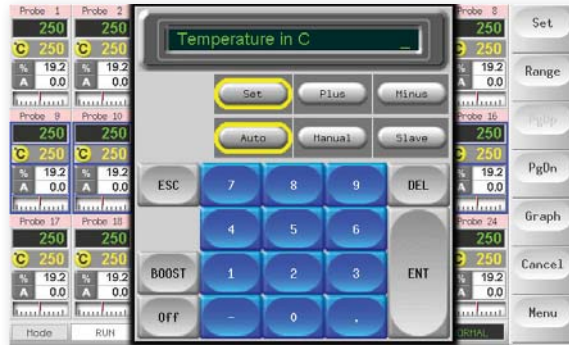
Probe 1
250
C 250
% 19.2
A 0.0

Probe 2
250
C 250
% 19.2
A 0.0

Probe 9
250
C 250
% 19.2
A 0.0

Probe 10
250
C 250
% 19.2
A 0.0

Probe 17
250
C 250
% 19.2
A 0.0

Probe 18
250
C 250
% 19.2
A 0.0

Mode
RUN

Temperature in C _

Set
Plus
Minus
Auto
Manual
Slave

ESC
7
8
9
DEL
4
5
6
BOOST
1
2
3
ENT
Off
-
0
.

Probe 8
250
C 250
% 19.2
A 0.0

Probe 16
250
C 250
% 19.2
A 0.0

Probe 24
250
C 250
% 19.2
A 0.0

ORMAL

Set
Range
PgUp
PgDn
Graph
Cancel
Menu